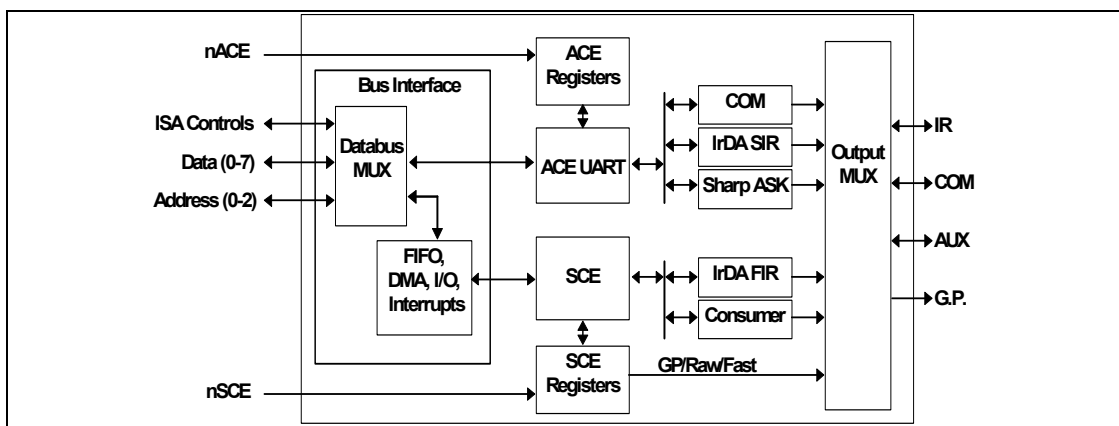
nACE
ACE Registers
Bus Interface
ISA Controls
Data (0-7)
Address (0-2)
Databus MUX
ACE UART
COM
IrDA SIR
Sharp ASK
Output MUX
IR
COM
AUX
G.P.
FIFO, DMA, I/O, Interrupts
SCE
IrDA FIR
Consumer
SCE Registers
GP/Raw/Fast
nSCE